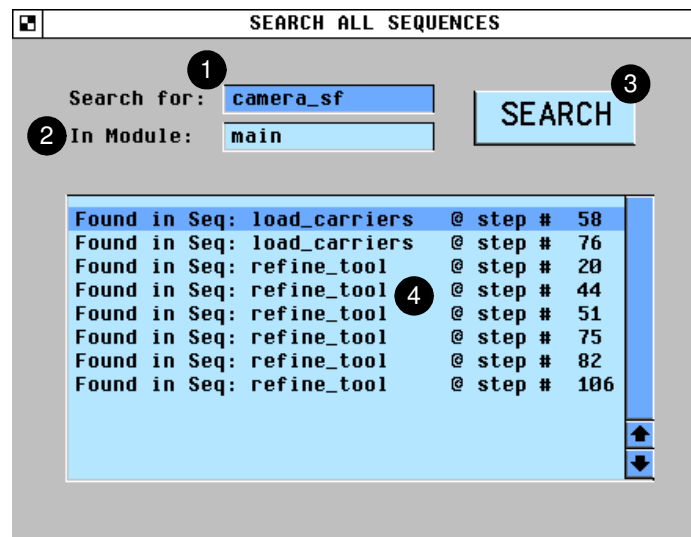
SEARCH ALL SEQUENCES

1
Search for: camera_sf

2
In Module: main

3
SEARCH

| | | |
|---|---|---|
| Found in Seq: load_carriers | @ step # | 58 |
| Found in Seq: load_carriers | @ step # | 76 |
| Found in Seq: refine_tool | @ step # | 20 |
| Found in Seq: refine_tool | @ step # | 44 |
| Found in Seq: refine_tool | @ step # | 51 |
| Found in Seq: refine_tool | @ step # | 75 |
| Found in Seq: refine_tool | @ step # | 82 |
| Found in Seq: refine_tool | @ step # | 106 |

4